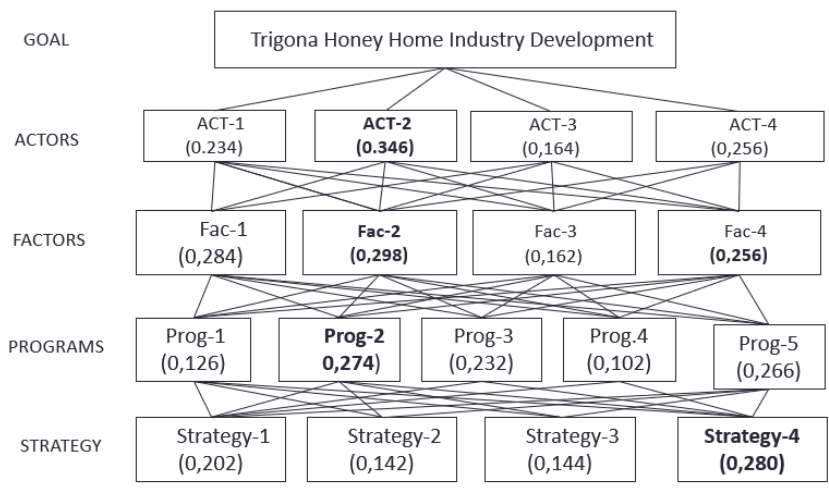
GOAL

Trigona Honey Home Industry Development

ACTORS

ACT-1 (0.234)

ACT-2 (0.346)

ACT-3 (0,164)

ACT-4 (0,256)

FACTORS

Fac-1 (0,284)

Fac-2 (0,298)

Fac-3 (0,162)

Fac-4 (0,256)

PROGRAMS

Prog-1 (0,126)

Prog-2 0,274)

Prog-3 (0,232)

Prog.4 (0,102)

Prog-5 (0,266)

STRATEGY

Strategy-1 (0,202)

Strategy-2 (0,142)

Strategy-3 (0,144)

Strategy-4 (0,280)